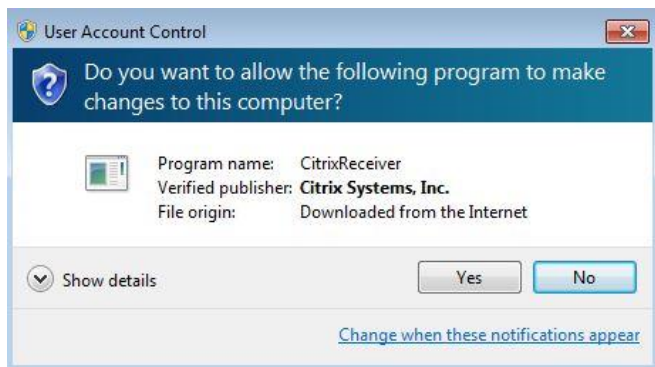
User Account Control

Do you want to allow the following program to make changes to this computer?

| | |
|---|---|
| Program name: | CitrixReceiver |
| Verified publisher: | **Citrix Systems, Inc.** |
| File origin: | Downloaded from the Internet |

Show details

Yes

No

Change when these notifications appear